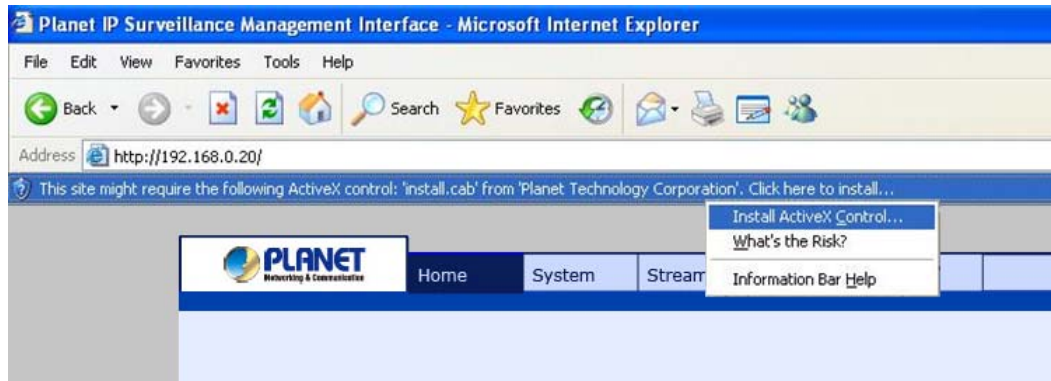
Planet IP Surveillance Management Interface - Microsoft Internet Explorer

File Edit View Favorites Tools Help

Back Search Favorites

Address http://192.168.0.20/

This site might require the following ActiveX control: 'install.cab' from 'Planet Technology Corporation'. Click here to install...

Install ActiveX Control...
What's the Risk?
Information Bar Help

PLANET
Networking & Communication

Home System Stream